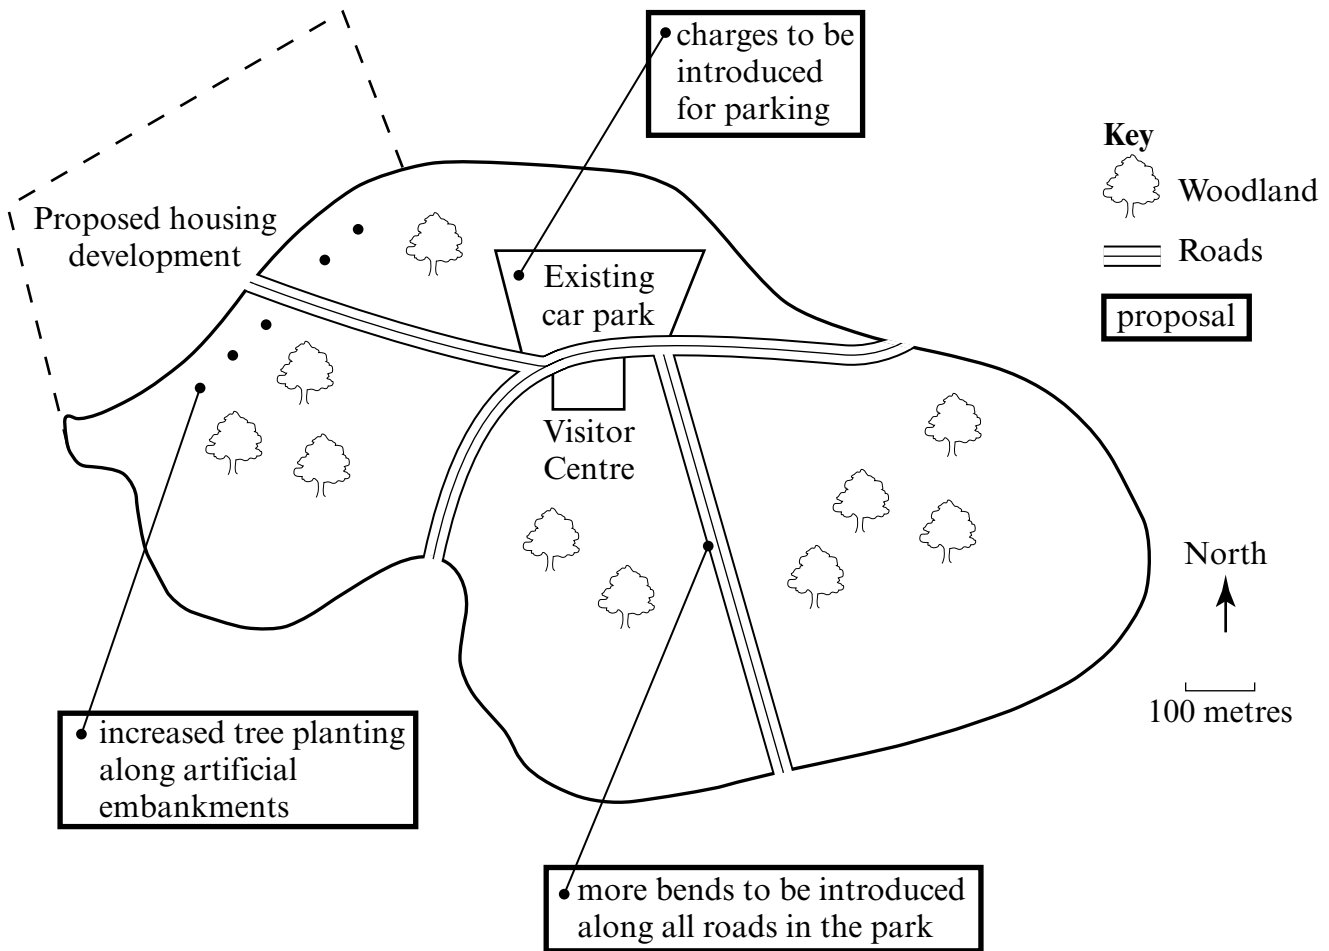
charges to be introduced for parking

Key
Woodland
Roads
proposal

Proposed housing development

Existing car park

Visitor Centre

North

100 metres

increased tree planting along artificial embankments

more bends to be introduced along all roads in the park